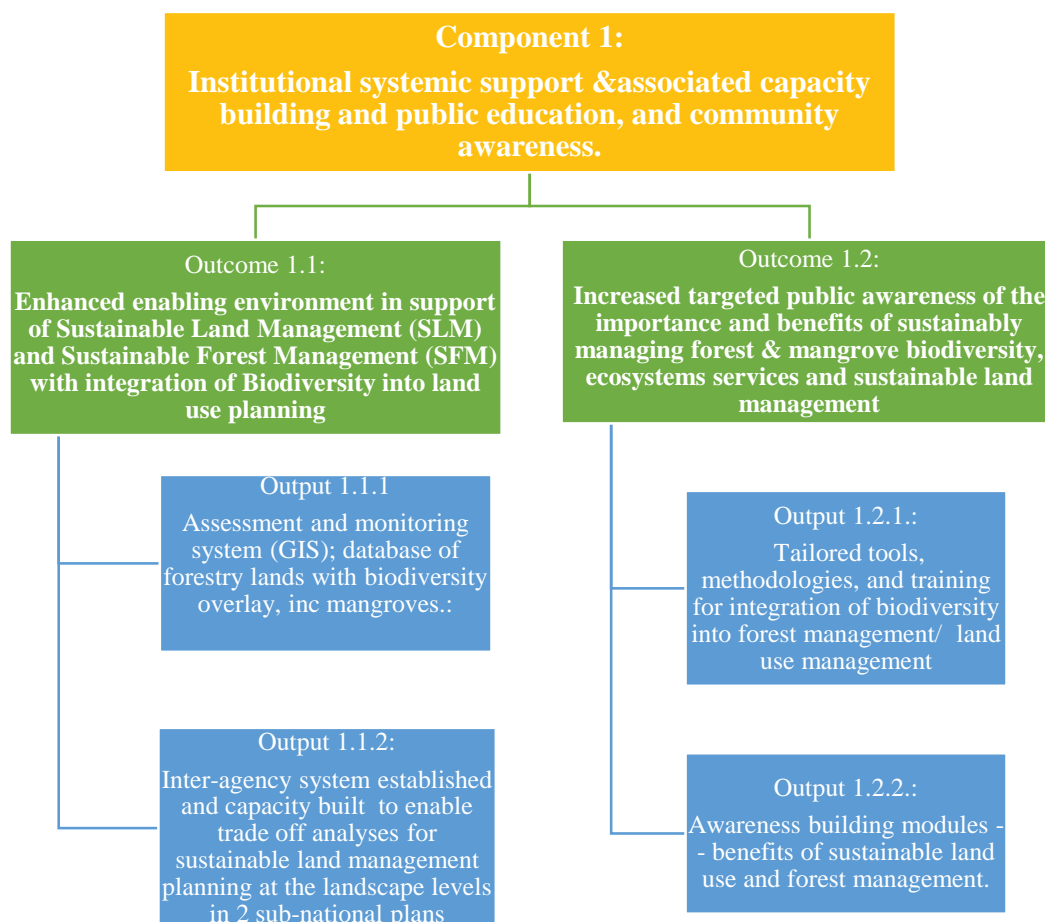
Component 1:

Institutional systemic support &associated capacity building and public education, and community awareness.

Outcome 1.1:

Enhanced enabling environment in support of Sustainable Land Management (SLM) and Sustainable Forest Management (SFM) with integration of Biodiversity into land use planning

Output 1.1.1

Assessment and monitoring system (GIS); database of forestry lands with biodiversity overlay, inc mangroves.:

Output 1.1.2:

Inter-agency system established and capacity built to enable trade off analyses for sustainable land management planning at the landscape levels in 2 sub-national plans

Outcome 1.2:

Increased targeted public awareness of the importance and benefits of sustainably managing forest & mangrove biodiversity, ecosystems services and sustainable land management

Output 1.2.1.:

Tailored tools, methodologies, and training for integration of biodiversity into forest management/ land use management

Output 1.2.2.:

Awareness building modules - - benefits of sustainable land use and forest management.